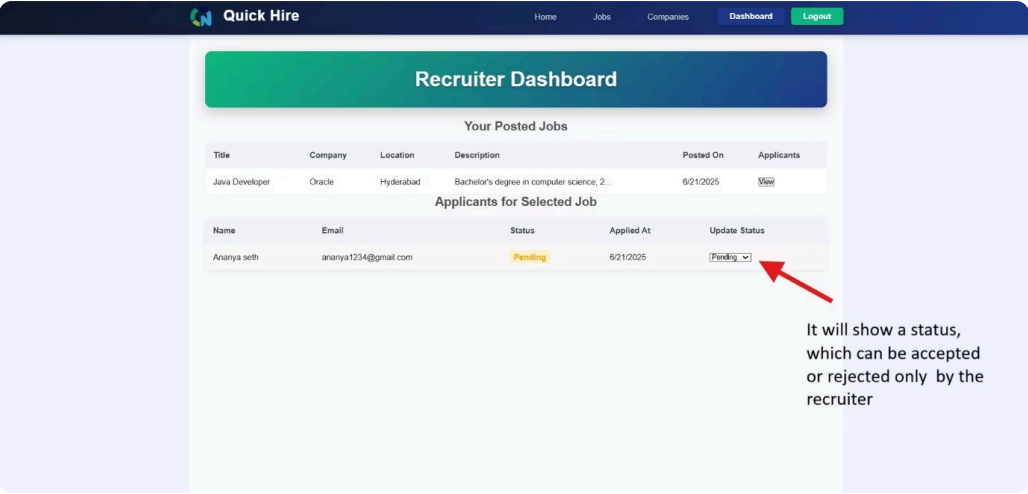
Quick Hire

Home Jobs Companies Dashboard Logout

Recruiter Dashboard

Your Posted Jobs

| Title | Company | Location | Description | Posted On | Applicants |
|---|---|---|---|---|---|
| Java Developer | Oracle | Hyderabad | Bachelor's degree in computer science; 2... | 6/21/2025 | View |

Applicants for Selected Job

| Name | Email | Status | Applied At | Update Status |
|---|---|---|---|---|
| Ananya seth | ananya1234@gmail.com | Pending | 6/21/2025 | Pending |

It will show a status, which can be accepted or rejected only by the recruiter